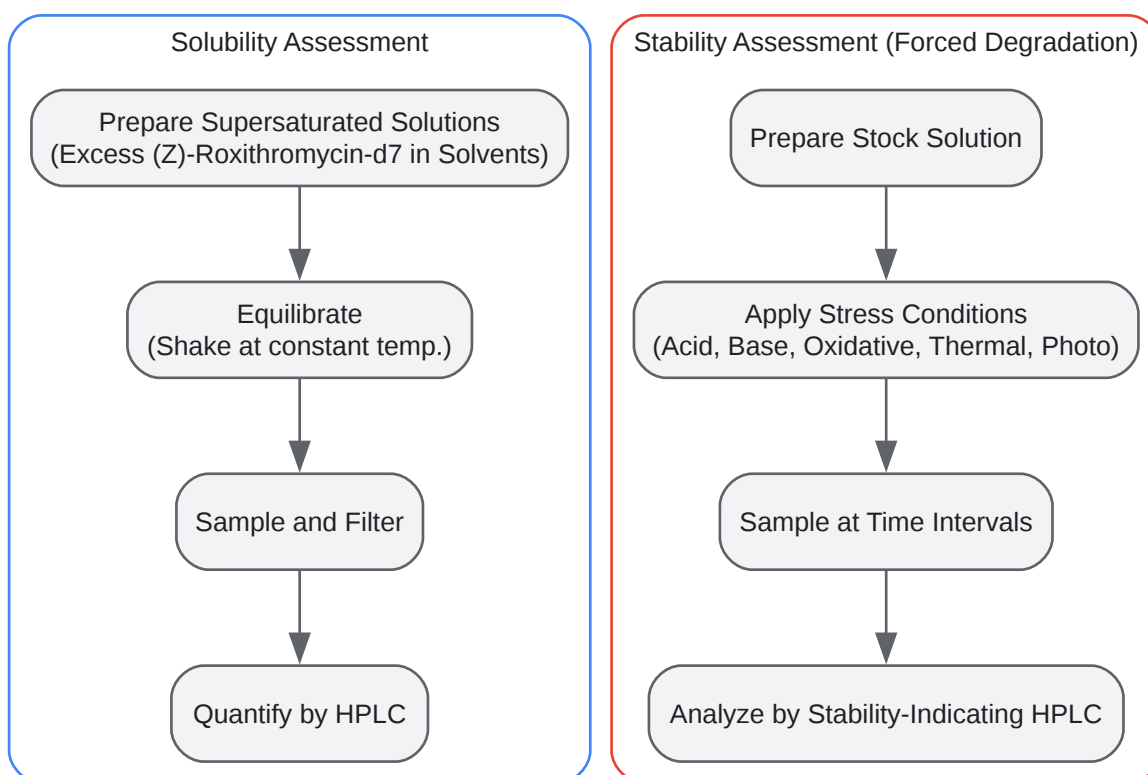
Solubility Assessment

Prepare Supersaturated Solutions
(Excess (Z)-Roxithromycin-d7 in Solvents)

Equilibrate
(Shake at constant temp.)

Sample and Filter

Quantify by HPLC

Stability Assessment (Forced Degradation)

Prepare Stock Solution

Apply Stress Conditions
(Acid, Base, Oxidative, Thermal, Photo)

Sample at Time Intervals

Analyze by Stability-Indicating HPLC